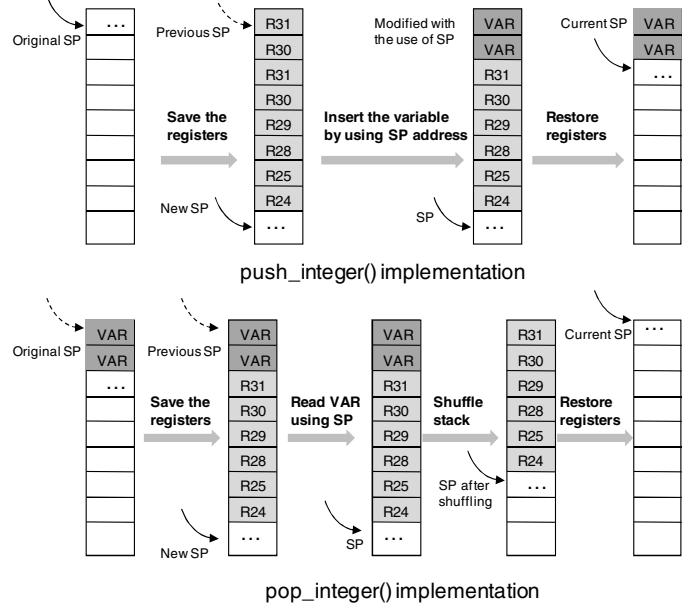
...
Original SP

Previous SP
R31
R30
R31
R30
R29
R28
R25
R24
...
New SP

Save the registers

Modified with the use of SP
VAR
VAR
R31
R30
R29
R28
R25
R24
...
SP

Insert the variable by using SP address

Current SP
VAR
VAR
...

Restore registers

push_integer() implementation

Original SP
VAR
VAR
...

Save the registers

Previous SP
VAR
VAR
R31
R30
R29
R28
R25
R24
...
New SP

Read VAR using SP

VAR
VAR
R31
R30
R29
R28
R25
R24
...
SP

Shuffle stack

R31
R30
R29
R28
R25
R24
...
SP after shuffling

Restore registers

Current SP
...

pop_integer() implementation